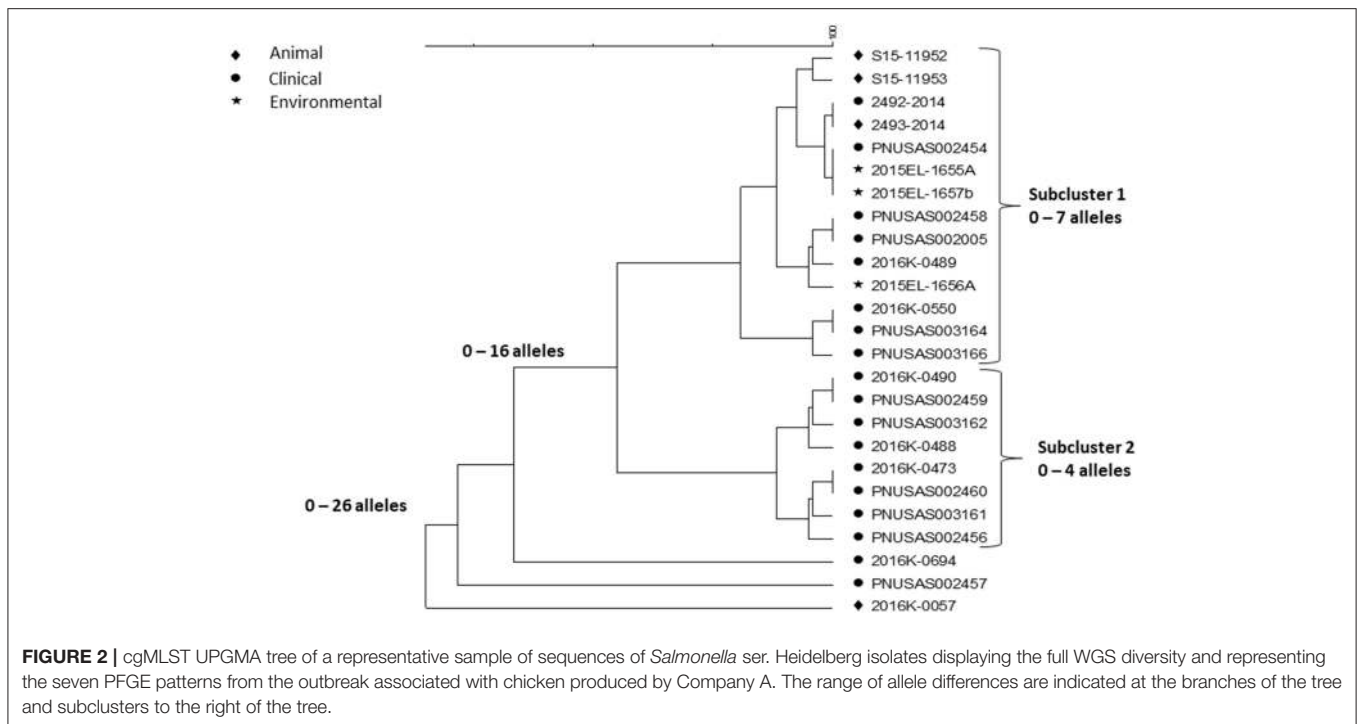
Animal
Clinical
Environmental

100

S15-11952
S15-11953
2492-2014
2493-2014
PNUSAS002454
2015EL-1655A
2015EL-1657b
PNUSAS002458
PNUSAS002005
2016K-0489
2015EL-1656A
2016K-0550
PNUSAS003164
PNUSAS003166
2016K-0490
PNUSAS002459
PNUSAS003162
2016K-0488
2016K-0473
PNUSAS002460
PNUSAS003161
PNUSAS002456
2016K-0694
PNUSAS002457
2016K-0057

Subcluster 1
0 – 7 alleles

Subcluster 2
0 – 4 alleles

0 – 16 alleles

0 – 26 alleles

FIGURE 2 | cgMLST UPGMA tree of a representative sample of sequences of Salmonella ser. Heidelberg isolates displaying the full WGS diversity and representing the seven PFGE patterns from the outbreak associated with chicken produced by Company A. The range of allele differences are indicated at the branches of the tree and subclusters to the right of the tree.